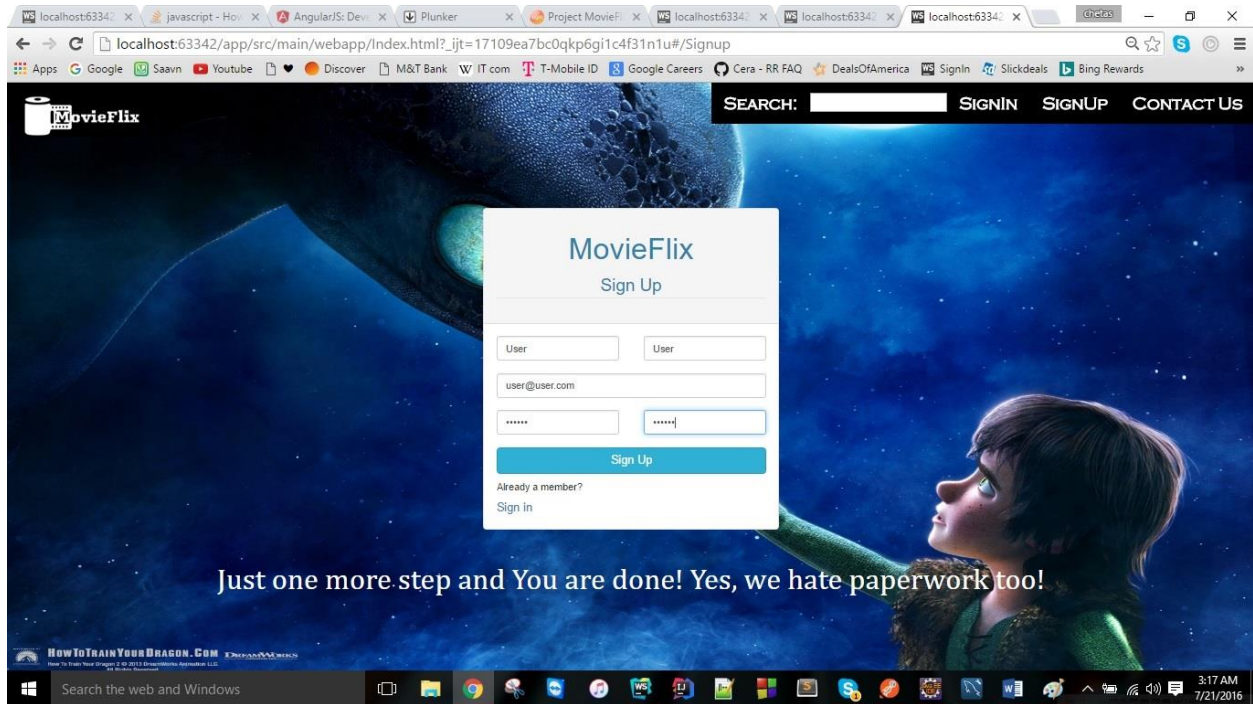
localhost:63342 × javascript - How × AngularJS: Dev × Plunker × Project MovieFl × localhost:63342 × localhost:63342 × localhost:63342 × Chetas

localhost:63342/app/src/main/webapp/Index.html?_ijt=17109ea7bc0qkp6gi1c4f31n1u#/Signup

Apps Google Saavn Youtube Discover M&T Bank IT com T-Mobile ID Google Careers Cera - RR FAQ DealsOfAmerica SignIn Slickdeals Bing Rewards

MovieFlix

SEARCH: SIGNIN SIGNUP CONTACT US

MovieFlix

Sign Up

User User

user@user.com

•••••• ••••••

Sign Up

Already a member?

Sign In

Just one more step and You are done! Yes, we hate paperwork too!

HOWTOTRAINYOURDRAGON.COM DreamWorks

How To Train Your Dragon 2 © 2013 DreamWorks Animation LLC. All Rights Reserved.

Search the web and Windows

3:17 AM 7/21/2016